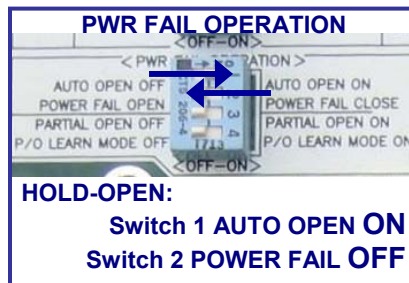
PWR FAIL OPERATION

<OFF–ON>

< PWR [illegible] RATION >

AUTO OPEN OFF
POWER FAIL OPEN
PARTIAL OPEN OFF
P/O LEARN MODE OFF

AUTO OPEN ON
POWER FAIL CLOSE
PARTIAL OPEN ON
P/O LEARN MODE ON

1 2 3 4

<OFF–ON>

HOLD-OPEN:

Switch 1 AUTO OPEN ON
Switch 2 POWER FAIL OFF